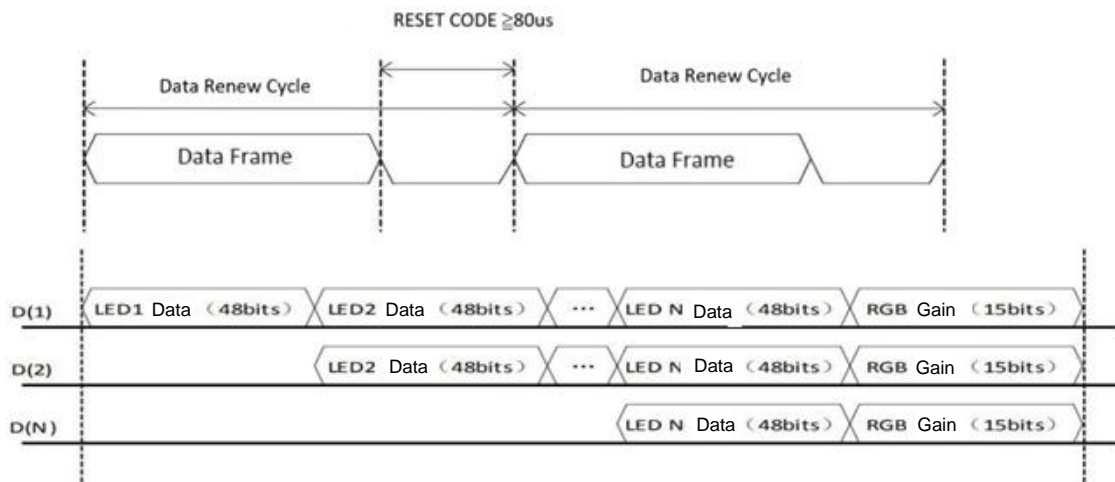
RESET CODE ≧80us

Data Renew Cycle

Data Renew Cycle

Data Frame

Data Frame

D(1) LED1 Data （48bits） LED2 Data （48bits） ··· LED N Data （48bits） RGB Gain （15bits）

D(2) LED2 Data （48bits） ··· LED N Data （48bits） RGB Gain （15bits）

D(N) LED N Data （48bits） RGB Gain （15bits）